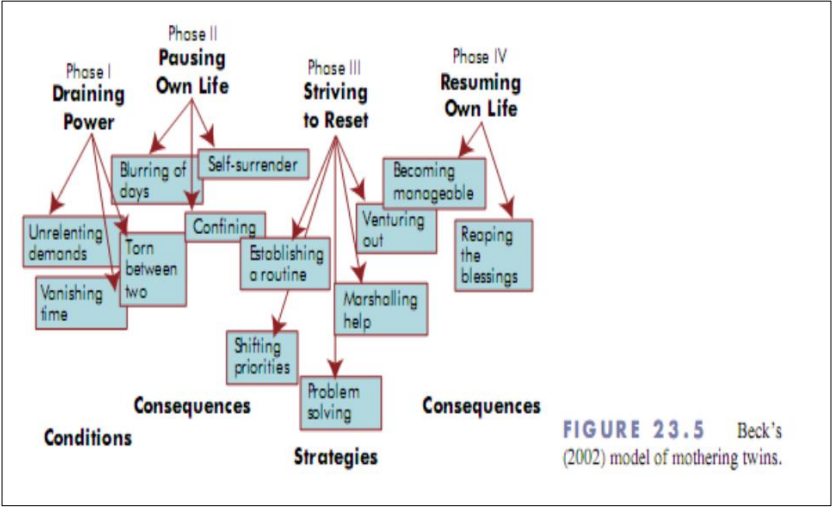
Phase I
Draining Power

Phase II
Pausing Own Life

Phase III
Striving to Reset

Phase IV
Resuming Own Life

Blurring of days

Self-surrender

Becoming manageable

Unrelenting demands

Torn between two

Confining

Establishing a routine

Venturing out

Reaping the blessings

Vanishing time

Marshalling help

Shifting priorities

Problem solving

Consequences

Consequences

Conditions

Strategies

FIGURE 23.5 Beck's (2002) model of mothering twins.